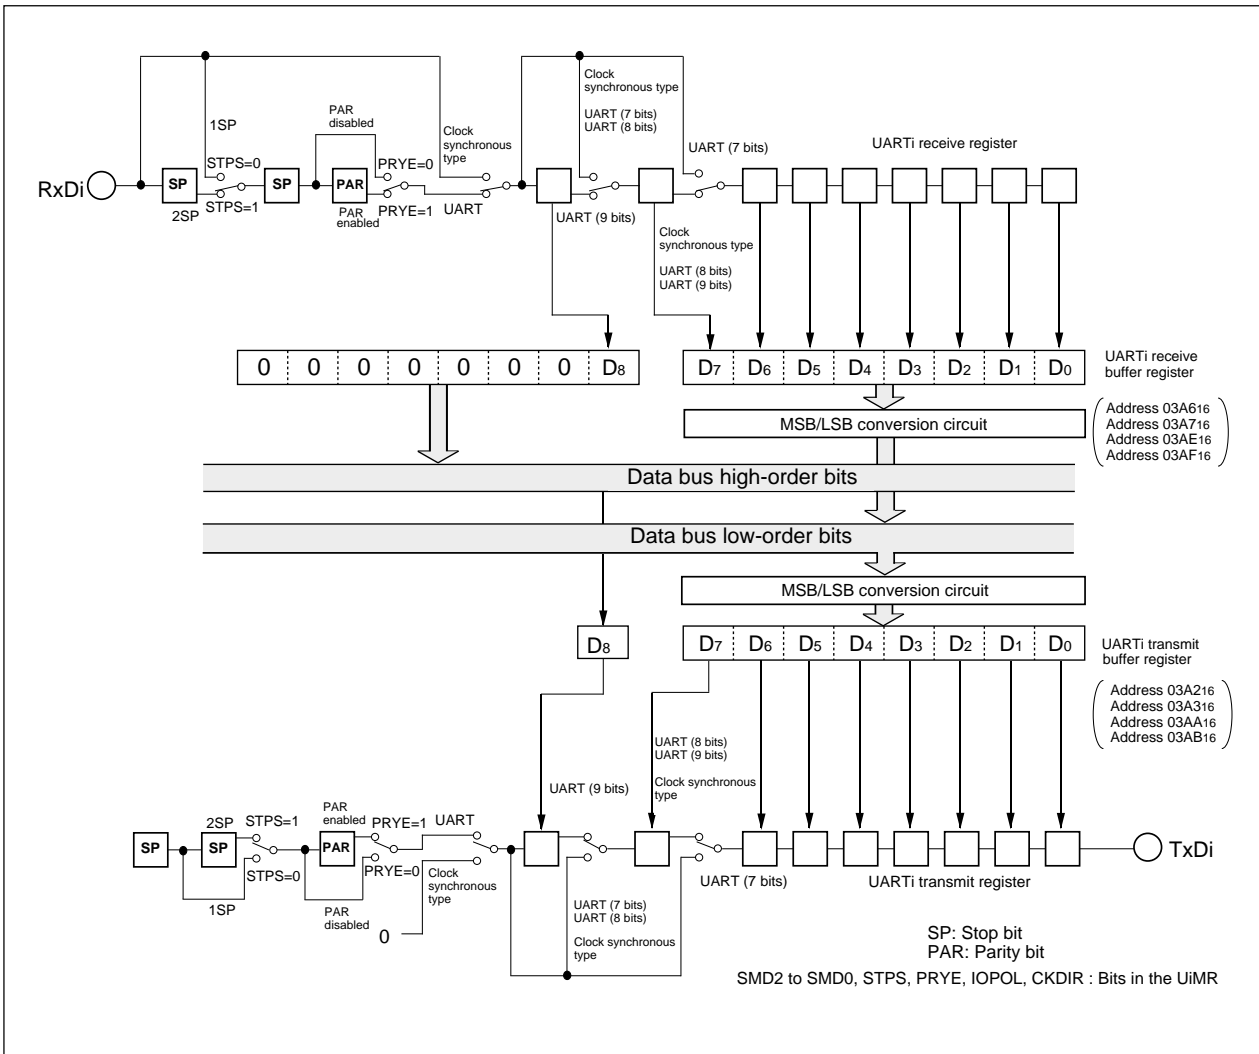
Clock synchronous type
UART (7 bits)
UART (8 bits)

1SP

PAR disabled

Clock synchronous type

UART (7 bits)

UARTi receive register

STPS=0

PRYE=0

RxDi

SP

SP

PAR

2SP

STPS=1

PAR enabled

PRYE=1

UART

UART (9 bits)

Clock synchronous type

UART (8 bits)
UART (9 bits)

| 0 | 0 | 0 | 0 | 0 | 0 | 0 | $D_8$ |
|---|---|---|---|---|---|---|---|

| $D_7$ | $D_6$ | $D_5$ | $D_4$ | $D_3$ | $D_2$ | $D_1$ | $D_0$ |
|---|---|---|---|---|---|---|---|

UARTi receive buffer register

MSB/LSB conversion circuit

Address $03A6_{16}$
Address $03A7_{16}$
Address $03AE_{16}$
Address $03AF_{16}$

Data bus high-order bits

Data bus low-order bits

MSB/LSB conversion circuit

$D_8$

| $D_7$ | $D_6$ | $D_5$ | $D_4$ | $D_3$ | $D_2$ | $D_1$ | $D_0$ |
|---|---|---|---|---|---|---|---|

UARTi transmit buffer register

Address $03A2_{16}$
Address $03A3_{16}$
Address $03AA_{16}$
Address $03AB_{16}$

UART (8 bits)
UART (9 bits)

Clock synchronous type

UART (9 bits)

2SP

STPS=1

PAR enabled

PRYE=1

UART

SP

SP

PAR

TxDi

STPS=0

PRYE=0

Clock synchronous type

UART (7 bits)

UARTi transmit register

1SP

PAR disabled

0

UART (7 bits)
UART (8 bits)

Clock synchronous type

SP: Stop bit
PAR: Parity bit

SMD2 to SMD0, STPS, PRYE, IOPOL, CKDIR : Bits in the UiMR